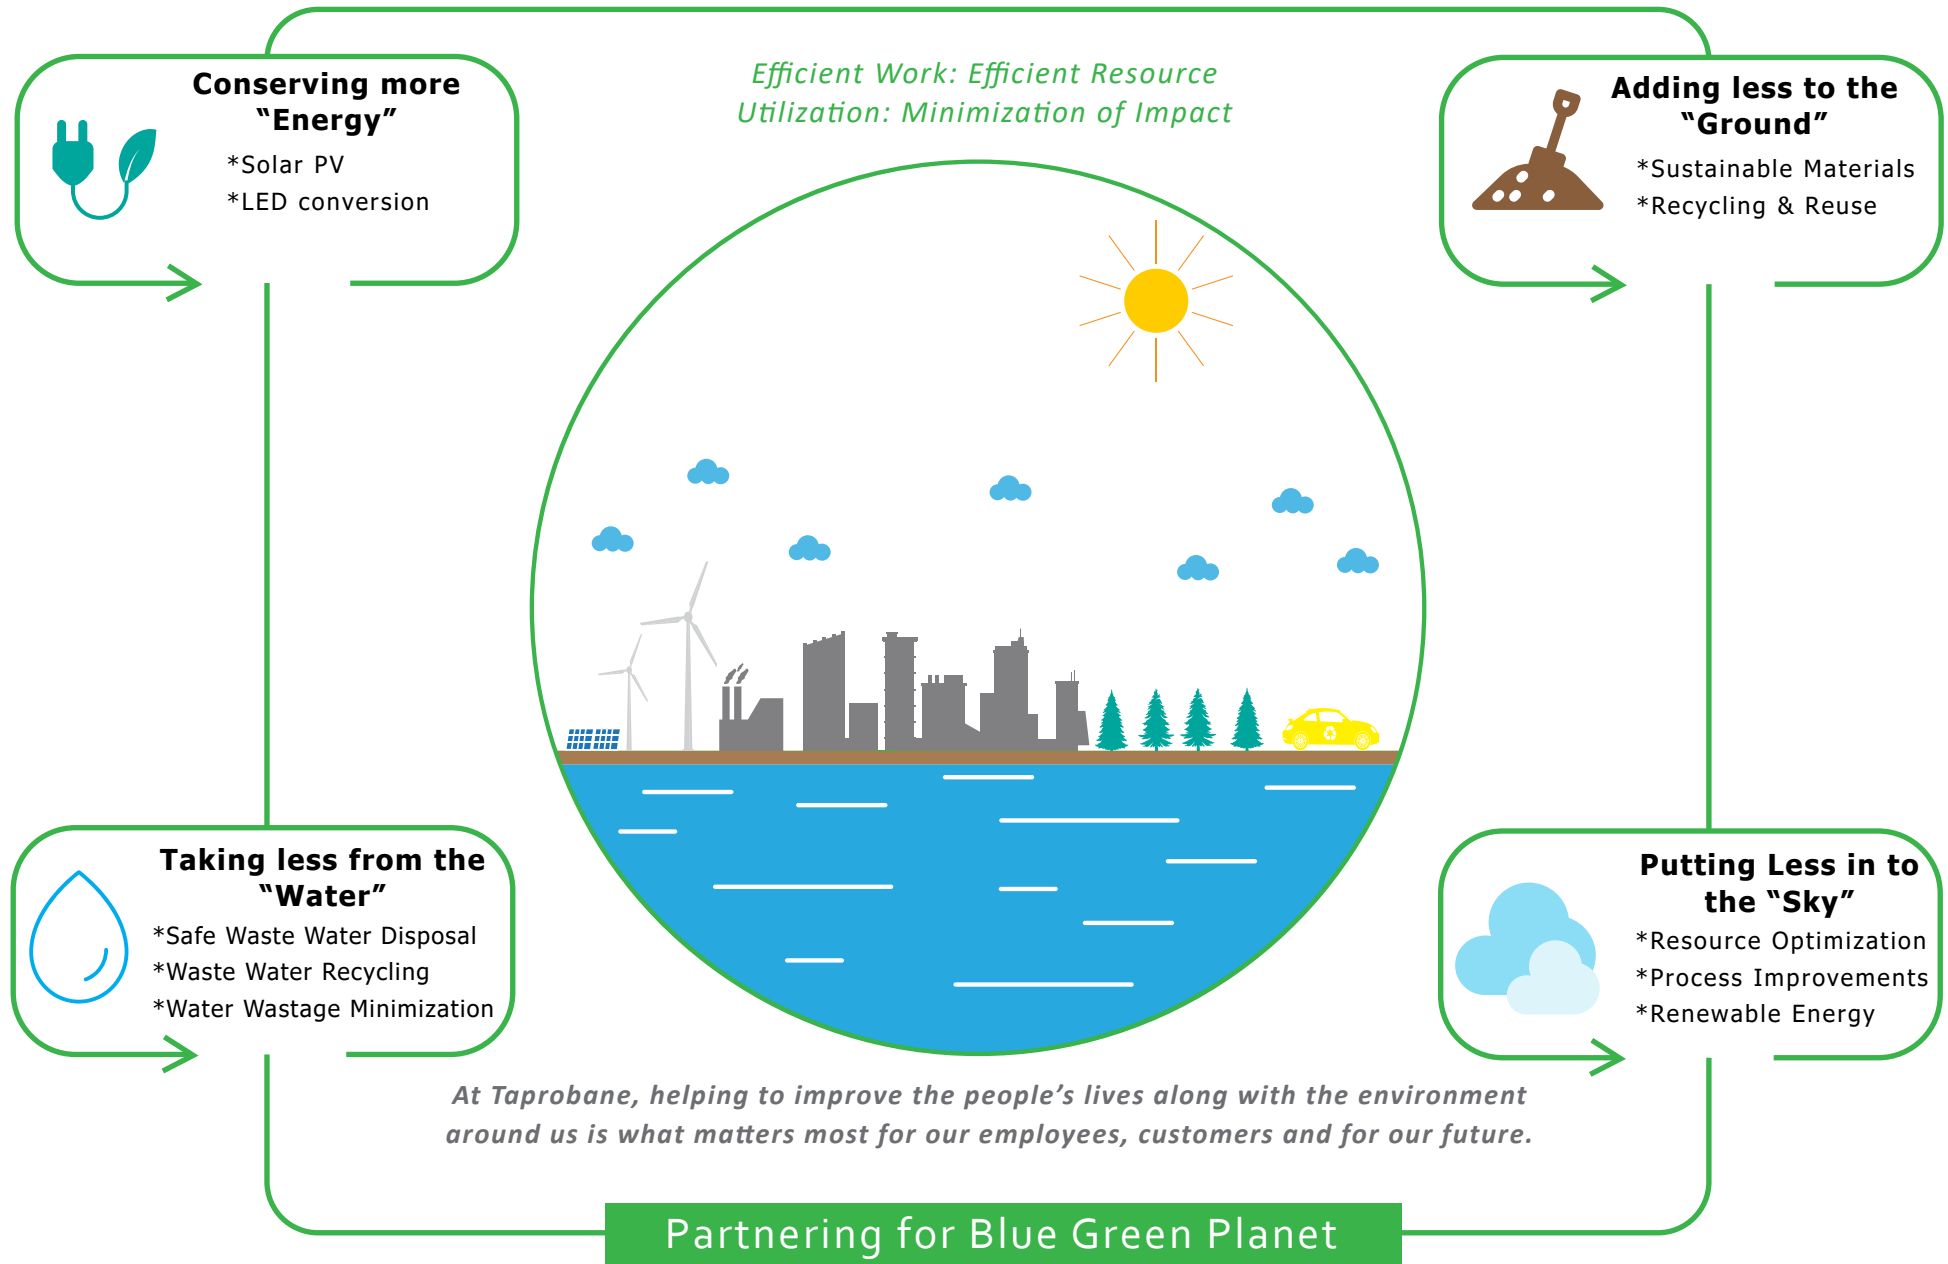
Conserving more "Energy"

*Solar PV

*LED conversion

Efficient Work: Efficient Resource Utilization: Minimization of Impact

Adding less to the "Ground"

*Sustainable Materials

*Recycling & Reuse

Taking less from the "Water"

*Safe Waste Water Disposal

*Waste Water Recycling

*Water Wastage Minimization

Putting Less in to the "Sky"

*Resource Optimization

*Process Improvements

*Renewable Energy

At Taprobane, helping to improve the people's lives along with the environment around us is what matters most for our employees, customers and for our future.

Partnering for Blue Green Planet